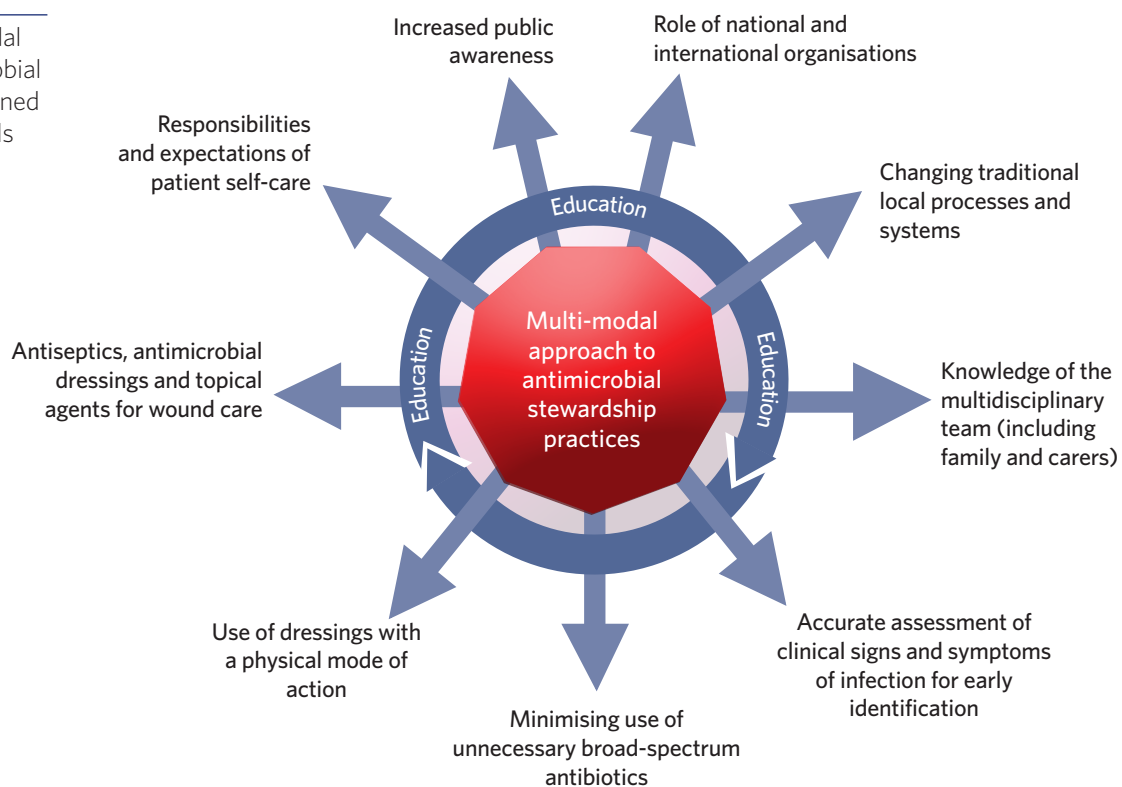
dal
obial
ned
ls

Increased public awareness

Role of national and international organisations

Responsibilities and expectations of patient self-care

Changing traditional local processes and systems

Education

Education

Education

Multi-modal approach to antimicrobial stewardship practices

Antiseptics, antimicrobial dressings and topical agents for wound care

Knowledge of the multidisciplinary team (including family and carers)

Use of dressings with a physical mode of action

Accurate assessment of clinical signs and symptoms of infection for early identification

Minimising use of unnecessary broad-spectrum antibiotics